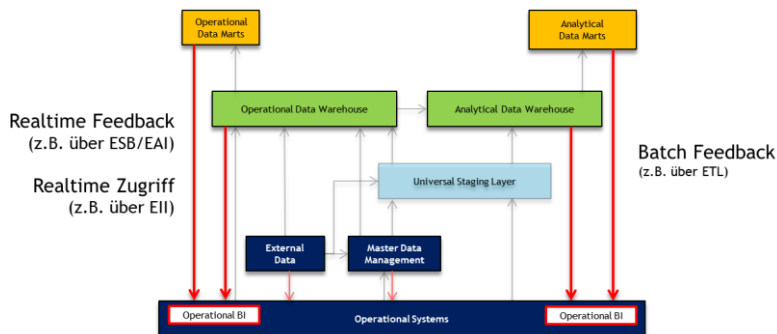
Operational Data Marts

Analytical Data Marts

Realtime Feedback
(z.B. über ESB/EAI)

Operational Data Warehouse

Analytical Data Warehouse

Batch Feedback
(z.B. über ETL)

Realtime Zugriff
(z.B. über EII)

Universal Staging Layer

External Data

Master Data Management

Operational BI

Operational Systems

Operational BI